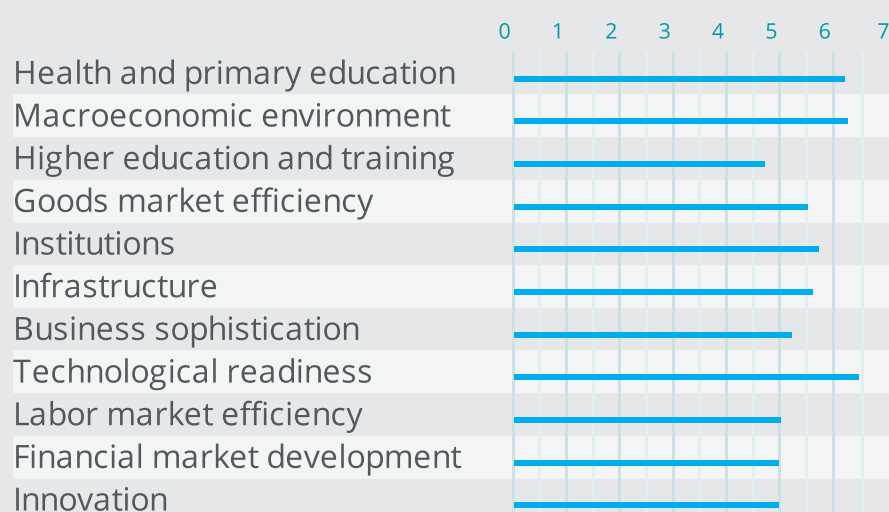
0 1 2 3 4 5 6 7

Health and primary education
Macroeconomic environment
Higher education and training
Goods market efficiency
Institutions
Infrastructure
Business sophistication
Technological readiness
Labor market efficiency
Financial market development
Innovation